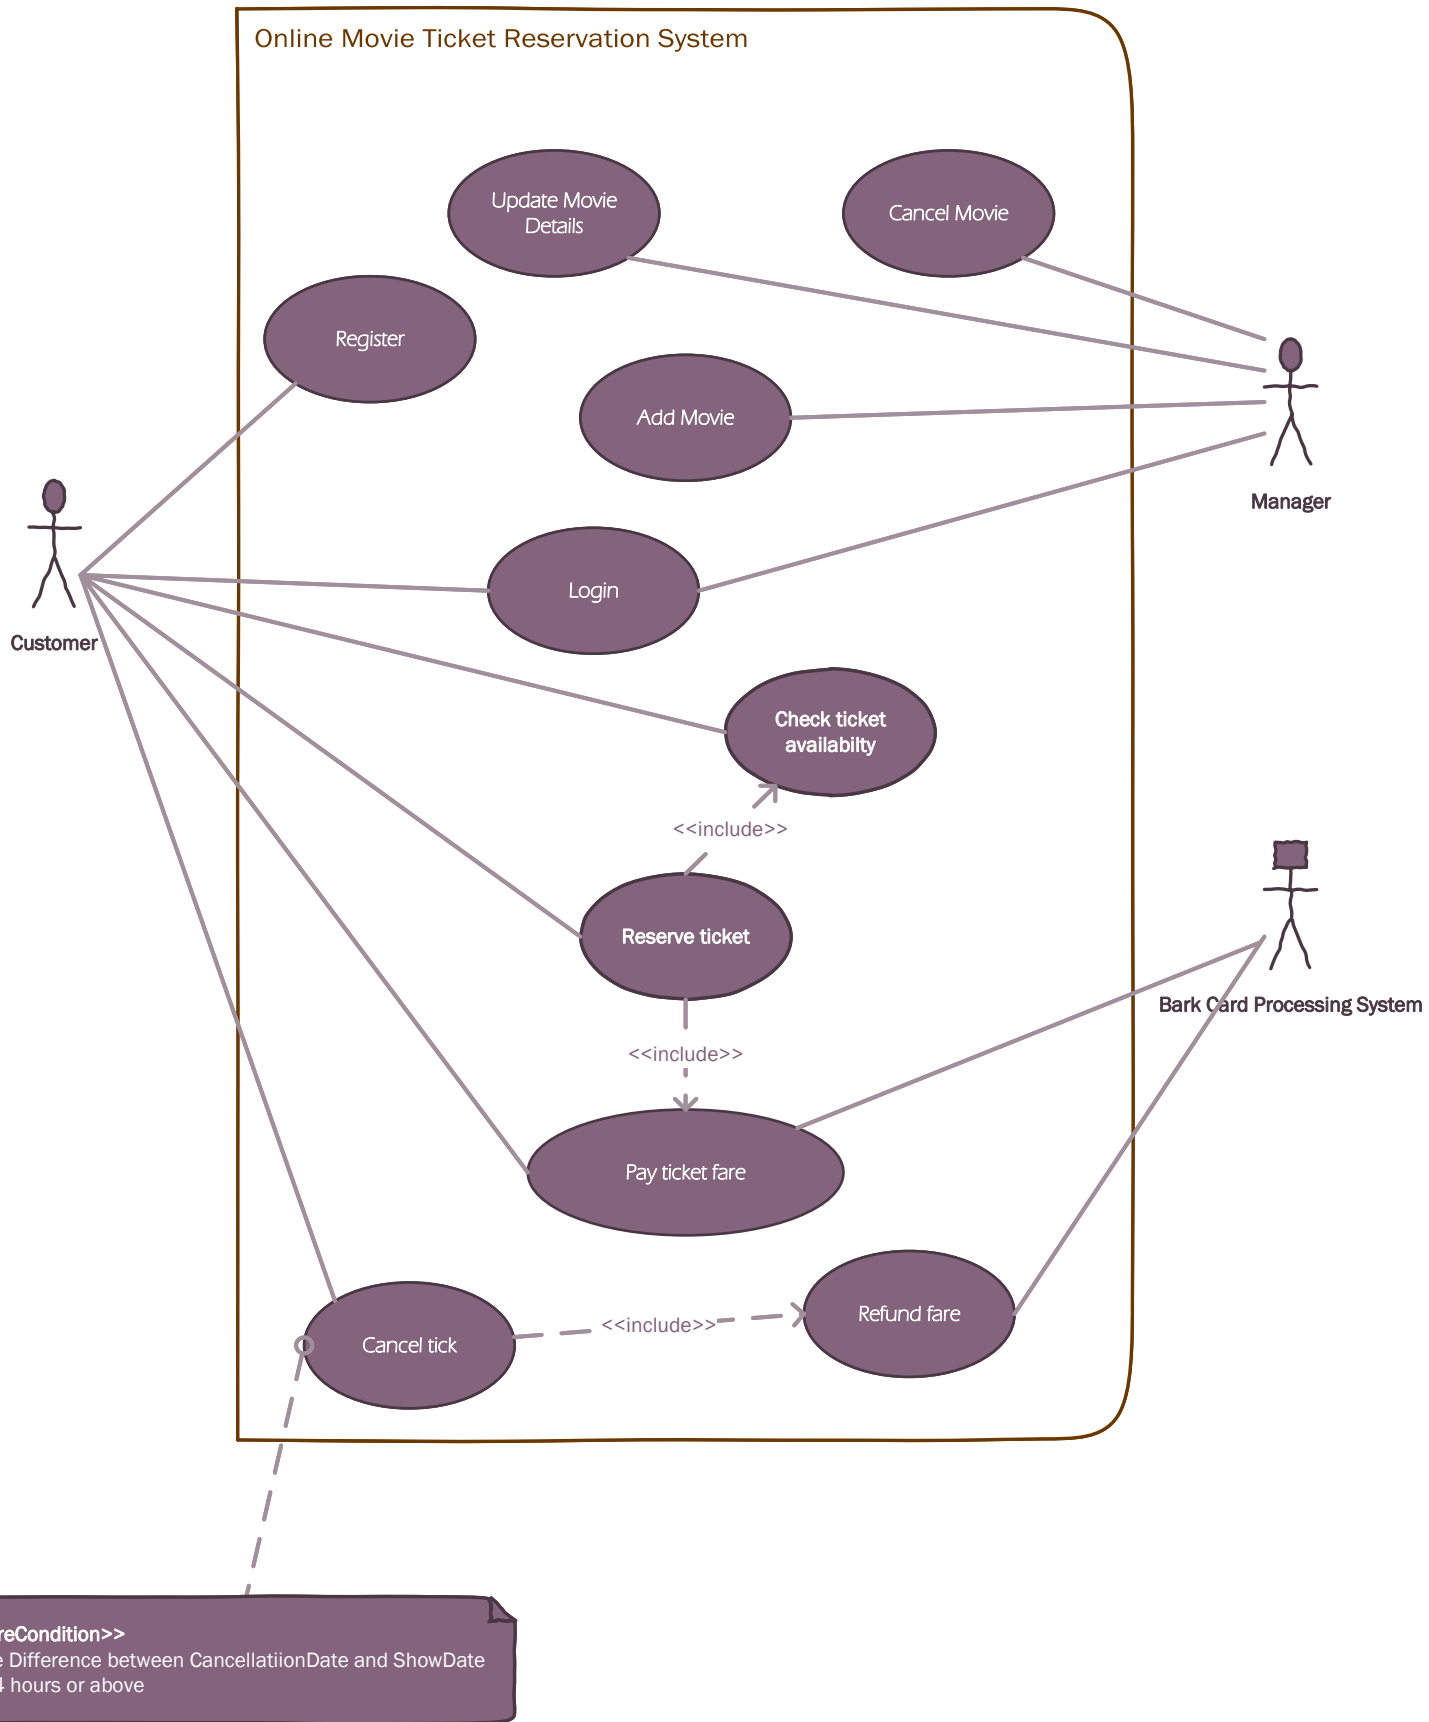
Online Movie Ticket Reservation System

Update Movie Details

Cancel Movie

Register

Add Movie

Manager

Customer

Login

Check ticket availabilty

<<include>>

Reserve ticket

Bark Card Processing System

<<include>>

Pay ticket fare

Cancel tick

<<include>>

Refund fare

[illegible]reCondition>>
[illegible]e Difference between CancellatiionDate and ShowDate
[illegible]4 hours or above